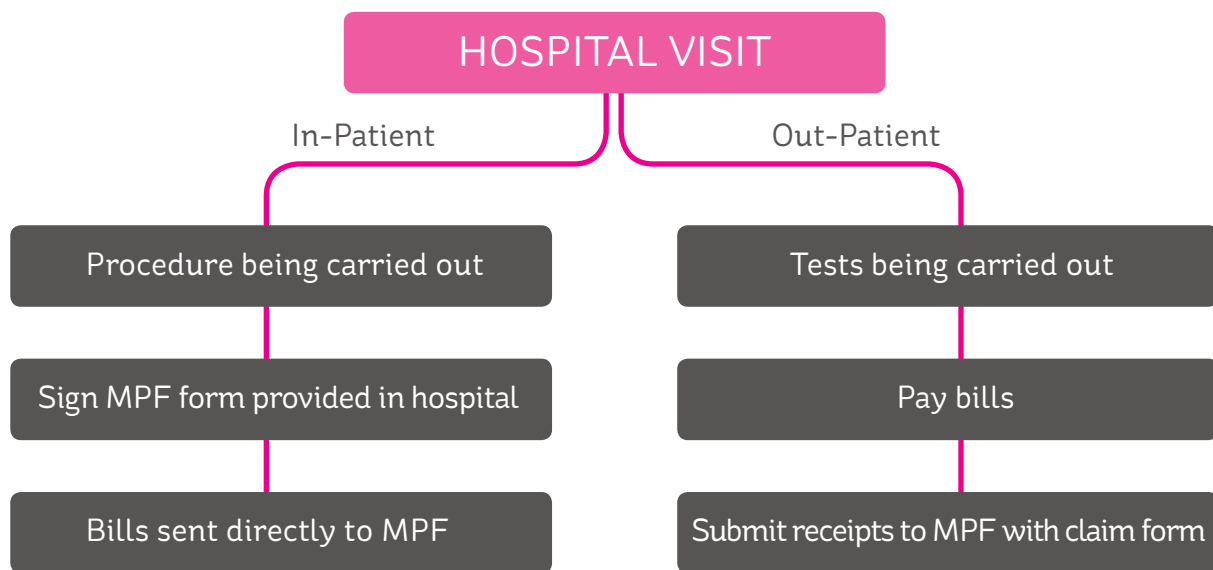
HOSPITAL VISIT

In-Patient

Procedure being carried out

Sign MPF form provided in hospital

Bills sent directly to MPF

Out-Patient

Tests being carried out

Pay bills

Submit receipts to MPF with claim form